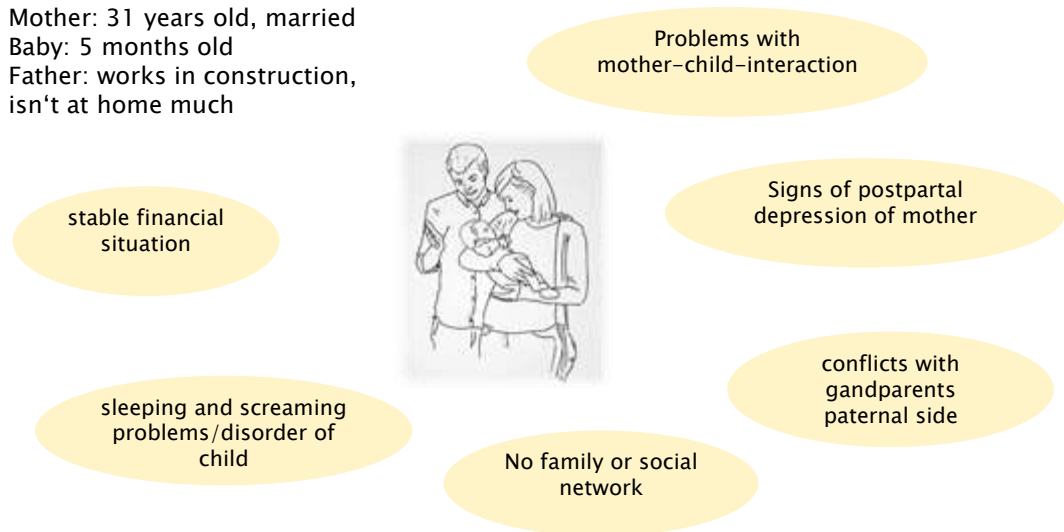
Mother: 31 years old, married
Baby: 5 months old
Father: works in construction, isn‘t at home much

Problems with mother-child-interaction

stable financial situation

Signs of postpartal depression of mother

conflicts with gandparents paternal side

sleeping and screaming problems/disorder of child

No family or social network